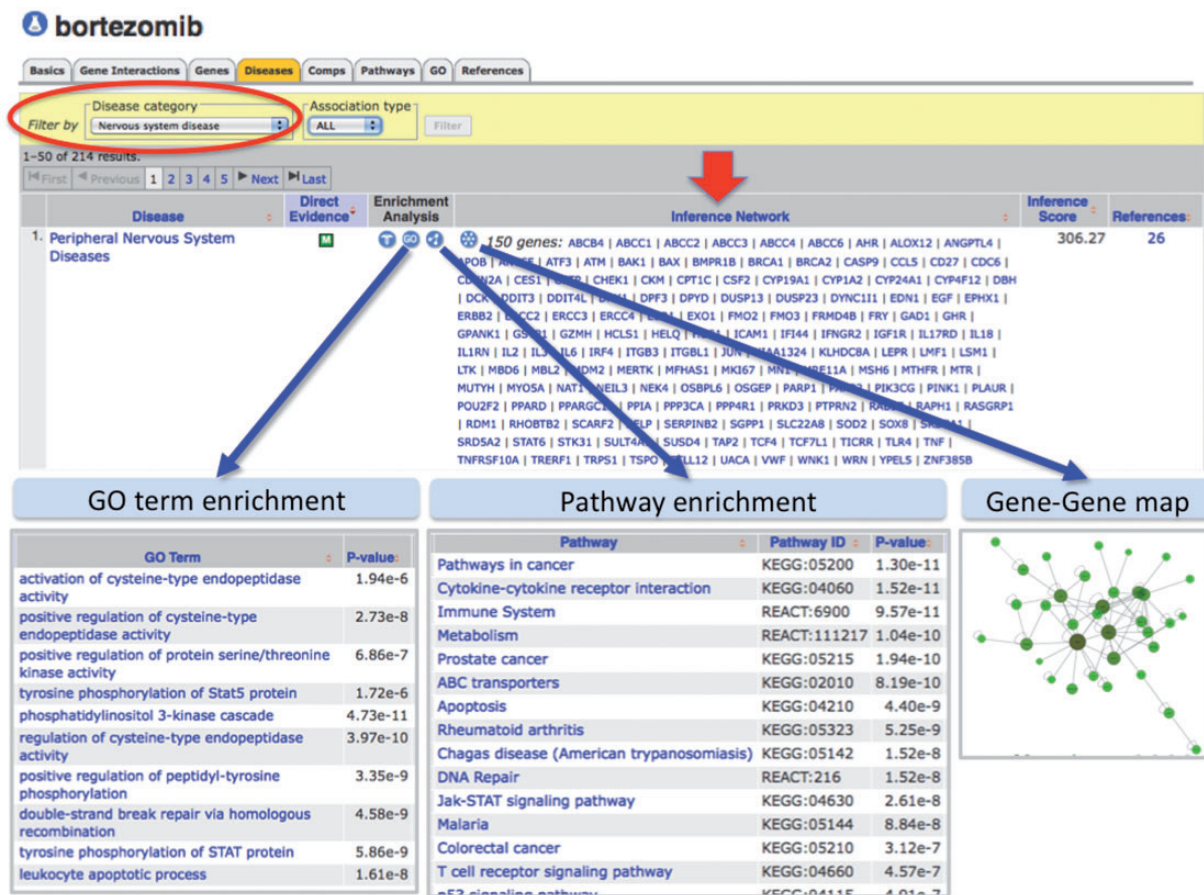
bortezomib

Basics | Gene Interactions | Genes | Diseases | Comps | Pathways | GO | References

Filter by Disease category Nervous system disease | Association type ALL | Filter

1–50 of 214 results.

First | Previous | 1 | 2 | 3 | 4 | 5 | Next | Last

| | Disease | Direct Evidence | Enrichment Analysis | Inference Network | Inference Score | References |
|---|---|---|---|---|---|---|
| 1. | Peripheral Nervous System Diseases | M | T GO | 150 genes: ABCB4 \| ABCC1 \| ABCC2 \| ABCC3 \| ABCC4 \| ABCC6 \| AHR \| ALOX12 \| ANGPTL4 \| APOB \| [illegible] \| ATF3 \| ATM \| BAK1 \| BAX \| BMPR1B \| BRCA1 \| BRCA2 \| CASP9 \| CCL5 \| CD27 \| CDC6 \| C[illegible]2A \| CES1 \| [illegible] \| CHEK1 \| CKM \| CPT1C \| CSF2 \| CYP19A1 \| CYP1A2 \| CYP24A1 \| CYP4F12 \| DBH \| DCK \| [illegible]DIT3 \| DDIT4L \| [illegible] \| DPF3 \| DPYD \| DUSP13 \| DUSP23 \| DYNC1I1 \| EDN1 \| EGF \| EPHX1 \| ERBB2 \| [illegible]CC2 \| ERCC3 \| ERCC4 \| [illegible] \| EXO1 \| FMO2 \| FMO3 \| FRMD4B \| FRY \| GAD1 \| GHR \| GPANK1 \| GS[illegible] \| GZMH \| HCLS1 \| HELQ \| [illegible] \| ICAM1 \| IFI44 \| IFNGR2 \| IGF1R \| IL17RD \| IL18 \| IL1RN \| IL2 \| IL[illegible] \| IL6 \| IRF4 \| ITGB3 \| ITGBL1 \| JUN \| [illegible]A1324 \| KLHDC8A \| LEPR \| LMF1 \| LSM1 \| LTK \| MBD6 \| MBL2 \| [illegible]DM2 \| MERTK \| MFHAS1 \| MKI67 \| MN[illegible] \| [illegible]E11A \| MSH6 \| MTHFR \| MTR \| MUTYH \| MYO5A \| NAT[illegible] \| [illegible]EIL3 \| NEK4 \| OSBPL6 \| OSGEP \| PARP1 \| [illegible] \| PIK3CG \| PINK1 \| PLAUR \| POU2F2 \| PPARD \| PPARGC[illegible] \| PPIA \| PPP3CA \| PPP4R1 \| PRKD3 \| PTPRN2 \| RA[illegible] \| RAPH1 \| RASGRP1 \| RDM1 \| RHOBTB2 \| SCARF2 \| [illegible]ELP \| SERPINB2 \| SGPP1 \| SLC22A8 \| SOD2 \| SOX8 \| S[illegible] \| SRD5A2 \| STAT6 \| STK31 \| SULT4A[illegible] \| SUSD4 \| TAP2 \| TCF4 \| TCF7L1 \| TICRR \| TLR4 \| TNF \| TNFRSF10A \| TRERF1 \| TRPS1 \| TSPO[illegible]LL12 \| UACA \| VWF \| WNK1 \| WRN \| YPEL5 \| ZNF385B | 306.27 | 26 |

GO term enrichment

| GO Term | P-value |
|---|---|
| activation of cysteine-type endopeptidase activity | 1.94e-6 |
| positive regulation of cysteine-type endopeptidase activity | 2.73e-8 |
| positive regulation of protein serine/threonine kinase activity | 6.86e-7 |
| tyrosine phosphorylation of Stat5 protein | 1.72e-6 |
| phosphatidylinositol 3-kinase cascade | 4.73e-11 |
| regulation of cysteine-type endopeptidase activity | 3.97e-10 |
| positive regulation of peptidyl-tyrosine phosphorylation | 3.35e-9 |
| double-strand break repair via homologous recombination | 4.58e-9 |
| tyrosine phosphorylation of STAT protein | 5.86e-9 |
| leukocyte apoptotic process | 1.61e-8 |

Pathway enrichment

| Pathway | Pathway ID | P-value |
|---|---|---|
| Pathways in cancer | KEGG:05200 | 1.30e-11 |
| Cytokine-cytokine receptor interaction | KEGG:04060 | 1.52e-11 |
| Immune System | REACT:6900 | 9.57e-11 |
| Metabolism | REACT:111217 | 1.04e-10 |
| Prostate cancer | KEGG:05215 | 1.94e-10 |
| ABC transporters | KEGG:02010 | 8.19e-10 |
| Apoptosis | KEGG:04210 | 4.40e-9 |
| Rheumatoid arthritis | KEGG:05323 | 5.25e-9 |
| Chagas disease (American trypanosomiasis) | KEGG:05142 | 1.52e-8 |
| DNA Repair | REACT:216 | 1.52e-8 |
| Jak-STAT signaling pathway | KEGG:04630 | 2.61e-8 |
| Malaria | KEGG:05144 | 8.84e-8 |
| Colorectal cancer | KEGG:05210 | 3.12e-7 |
| T cell receptor signaling pathway | KEGG:04660 | 4.57e-7 |
| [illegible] | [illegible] | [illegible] |

Gene-Gene map